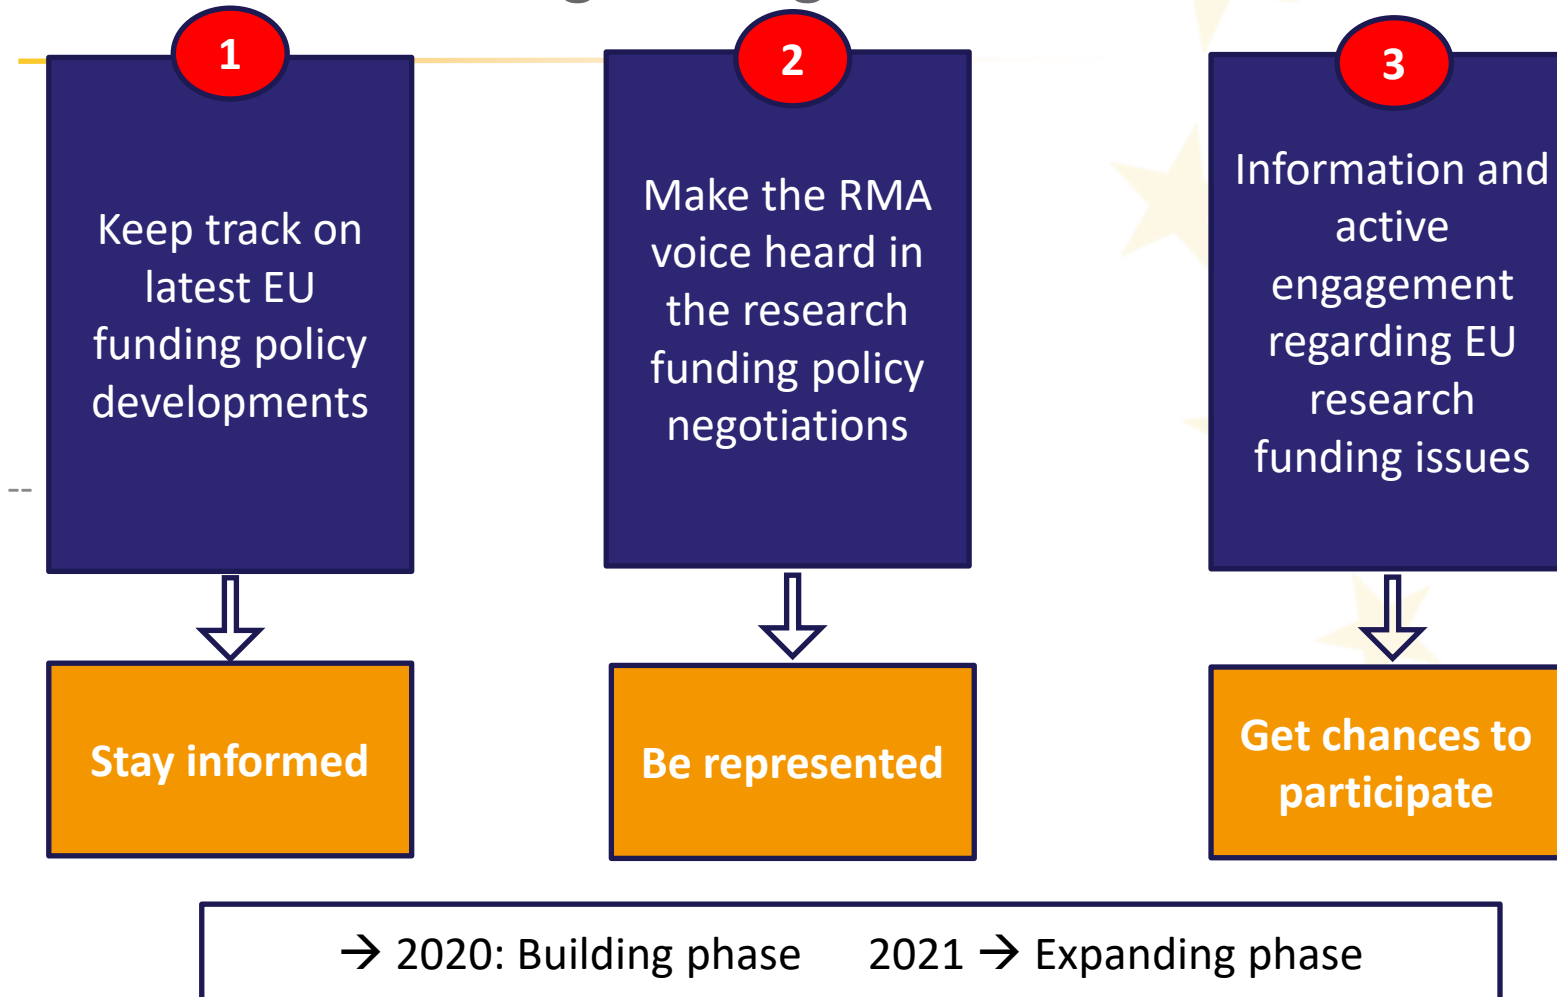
1

Keep track on latest EU funding policy developments

2

Make the RMA voice heard in the research funding policy negotiations

3

Information and active engagement regarding EU research funding issues

Stay informed

Be represented

Get chances to participate

→ 2020: Building phase 2021 → Expanding phase